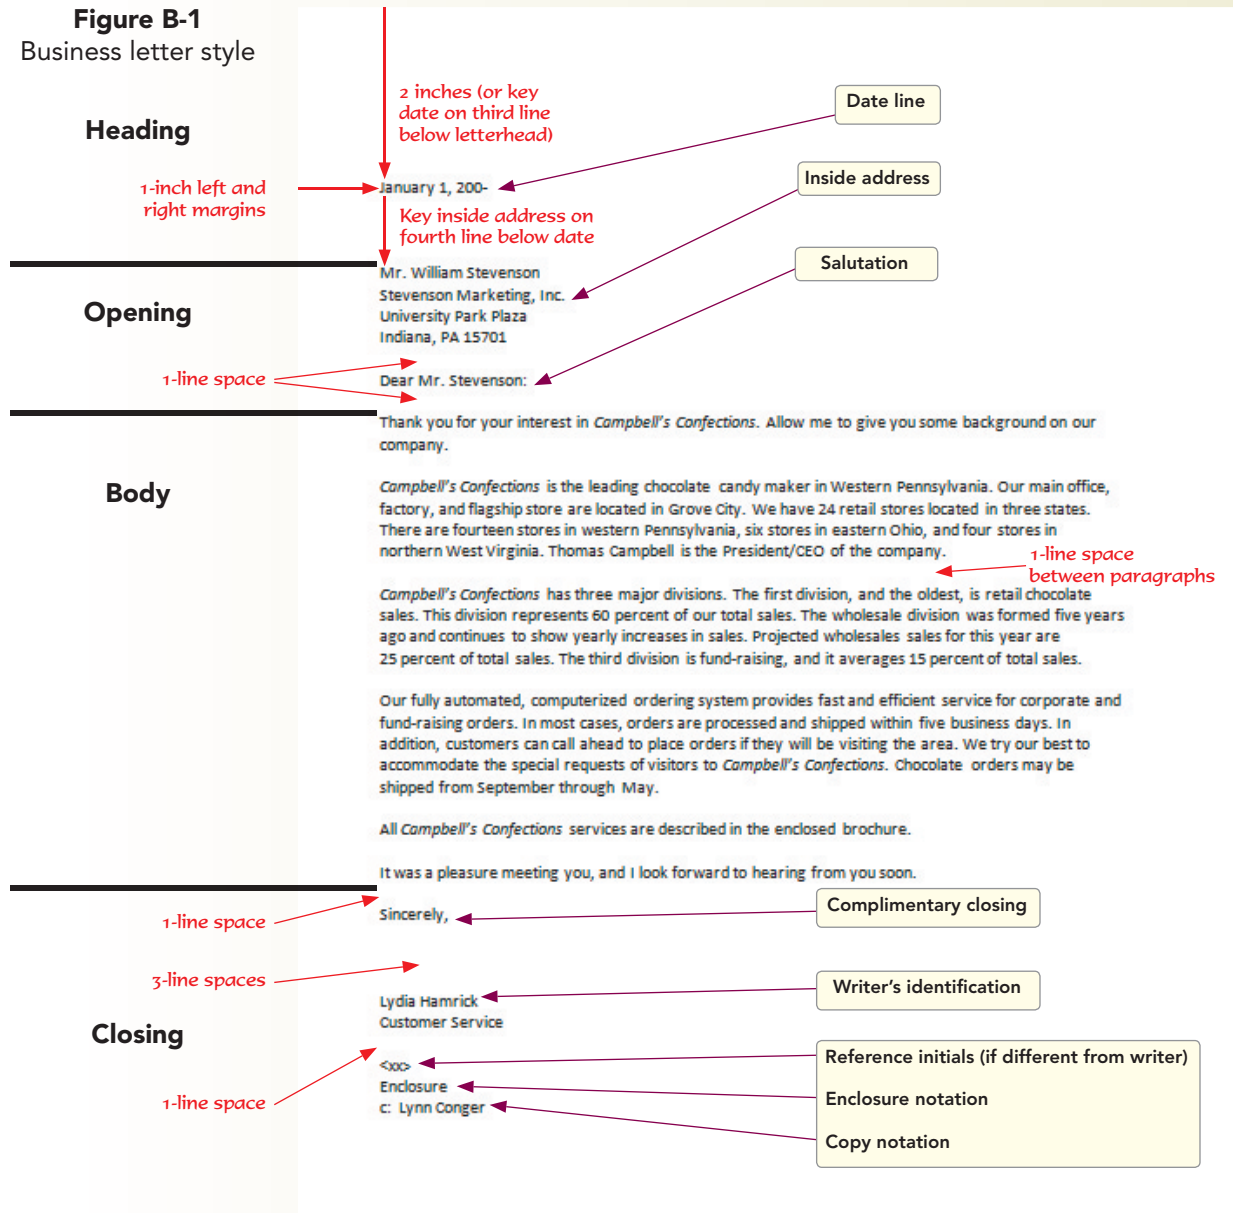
**Figure B-1**
Business letter style

Heading

2 inches (or key date on third line below letterhead)

Date line

1-inch left and right margins

January 1, 200-

Inside address

Key inside address on fourth line below date

Opening

Mr. William Stevenson
Stevenson Marketing, Inc.
University Park Plaza
Indiana, PA 15701

Salutation

1-line space

Dear Mr. Stevenson:

Body

Thank you for your interest in *Campbell's Confections*. Allow me to give you some background on our company.

*Campbell's Confections* is the leading chocolate candy maker in Western Pennsylvania. Our main office, factory, and flagship store are located in Grove City. We have 24 retail stores located in three states. There are fourteen stores in western Pennsylvania, six stores in eastern Ohio, and four stores in northern West Virginia. Thomas Campbell is the President/CEO of the company.

1-line space between paragraphs

*Campbell's Confections* has three major divisions. The first division, and the oldest, is retail chocolate sales. This division represents 60 percent of our total sales. The wholesale division was formed five years ago and continues to show yearly increases in sales. Projected wholesales sales for this year are 25 percent of total sales. The third division is fund-raising, and it averages 15 percent of total sales.

Our fully automated, computerized ordering system provides fast and efficient service for corporate and fund-raising orders. In most cases, orders are processed and shipped within five business days. In addition, customers can call ahead to place orders if they will be visiting the area. We try our best to accommodate the special requests of visitors to *Campbell's Confections*. Chocolate orders may be shipped from September through May.

All *Campbell's Confections* services are described in the enclosed brochure.

It was a pleasure meeting you, and I look forward to hearing from you soon.

1-line space

Sincerely,

Complimentary closing

3-line spaces

Writer's identification

Lydia Hamrick
Customer Service

Closing

1-line space

<xx>
Enclosure
c: Lynn Conger

Reference initials (if different from writer)

Enclosure notation

Copy notation